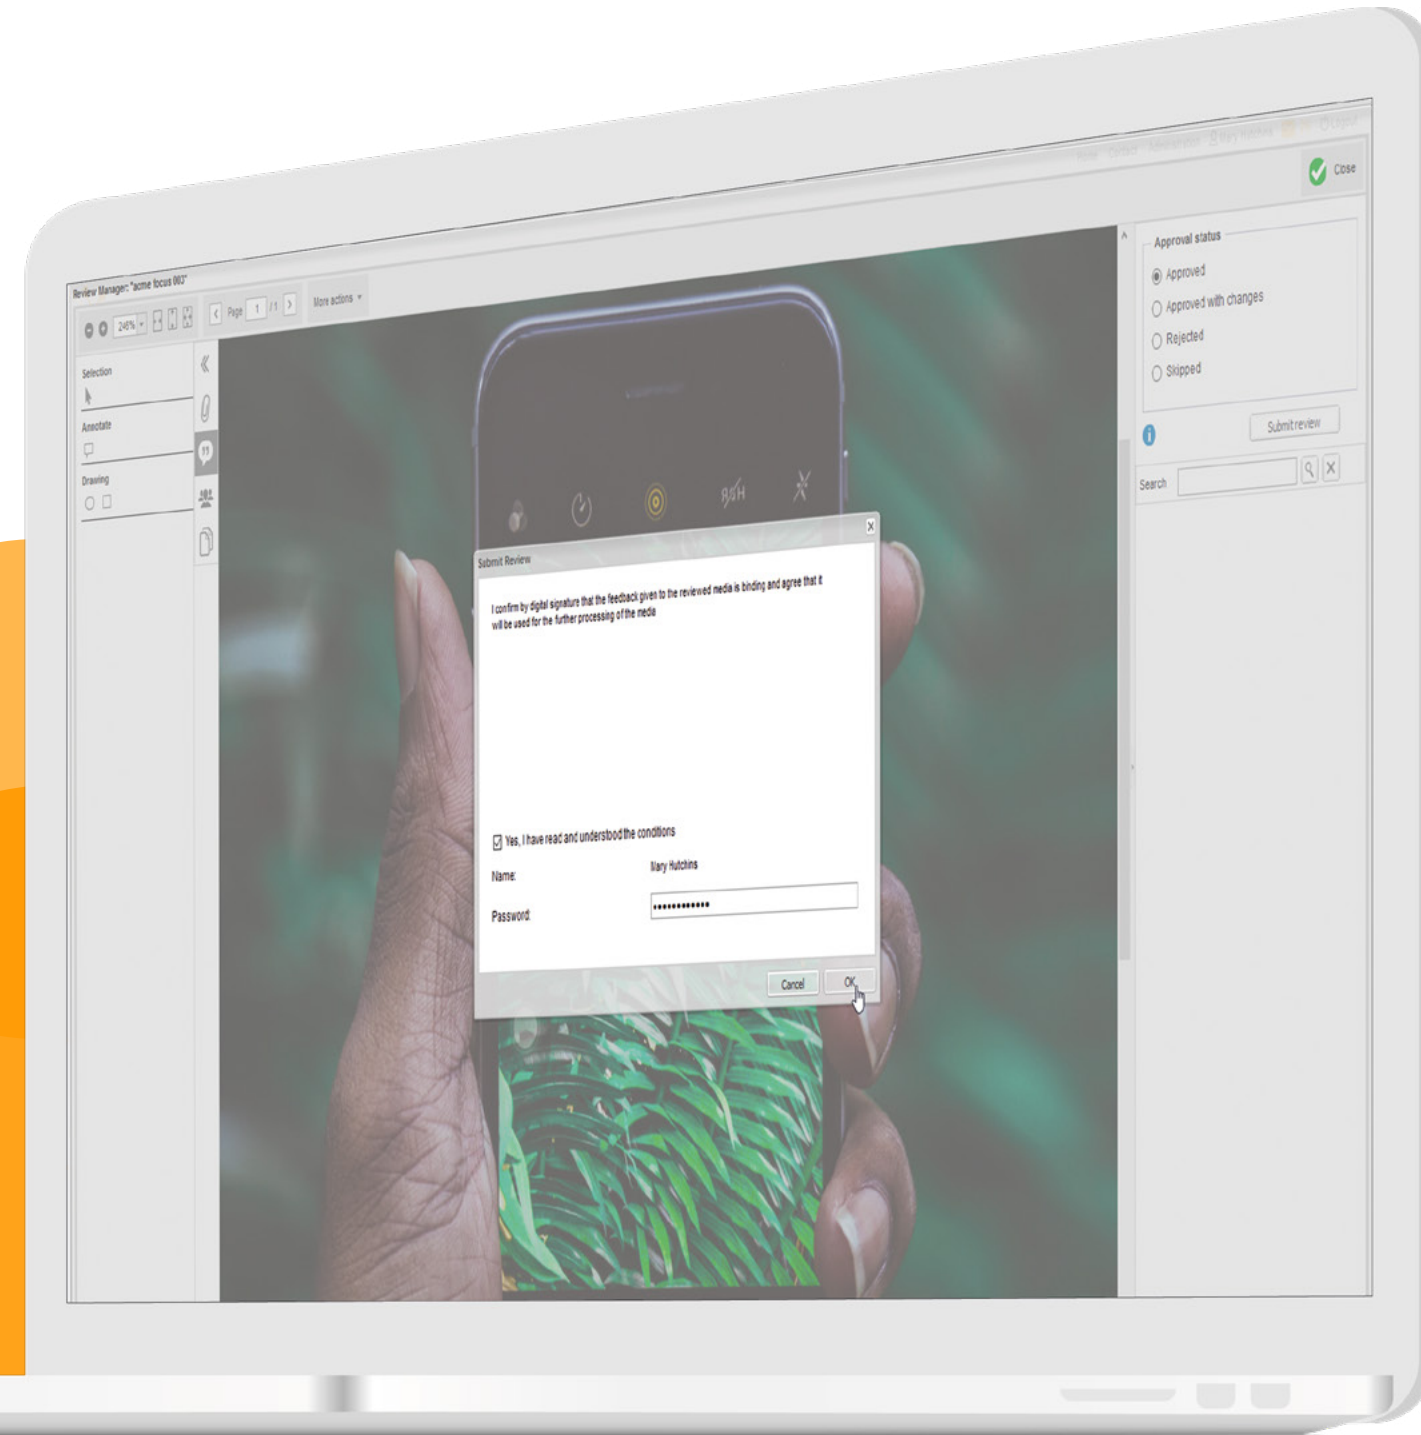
Review Manager: "acme focus 003"

246%

Page 1 / 1

More actions

Close

Selection

Annotate

Drawing

Approval status

Approved

Approved with changes

Rejected

Skipped

Submit review

Search

Submit Review

I confirm by digital signature that the feedback given to the reviewed media is binding and agree that it will be used for the further processing of the media

Yes, I have read and understood the conditions

Name: Mary Hutchins

Password: ••••••••••••

Cancel

OK